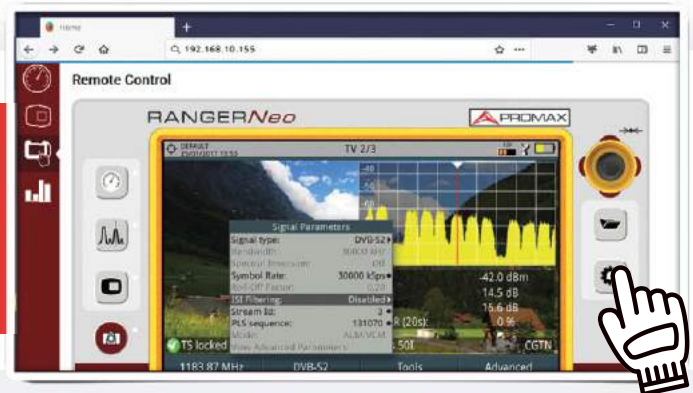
Home
+
192.168.10.155
Remote Control
RANGERNeo
PROMAX
DEFAULT
TV 2/3
-40
-50
-60
Signal Parameters
Signal type: DVB-S2
Bandwidth: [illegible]
Spectral Inversion: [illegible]
Symbol Rate: 30000 kSps
Roll-Off Factor: 0.20
ISI Filtering: Disabled
Stream Id: 3
PLS sequence: 131070
Mode: ALM/VCM
Show Advanced Parameters
-42.0 dBm
14.5 dB
15.6 dB
0 %
R (20s):
.50I
CGTN
TS locked
1183.87 MHz
DVB-S2
Tools
Advanced